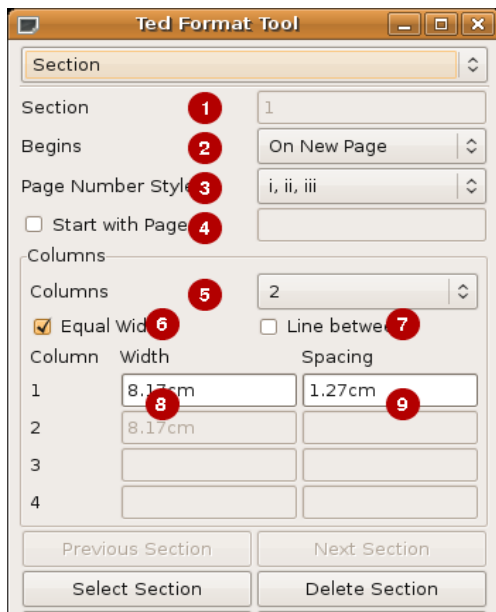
Ted Format Tool

Section

Section 1 1

Begins 2 On New Page

Page Number Style 3 i, ii, iii

Start with Page 4

Columns

Columns 5 2

Equal Wid 6

Line betwe 7

Column Width Spacing

1 8.17cm 8 1.27cm 9

2 8.17cm

3

4

Previous Section Next Section

Select Section Delete Section